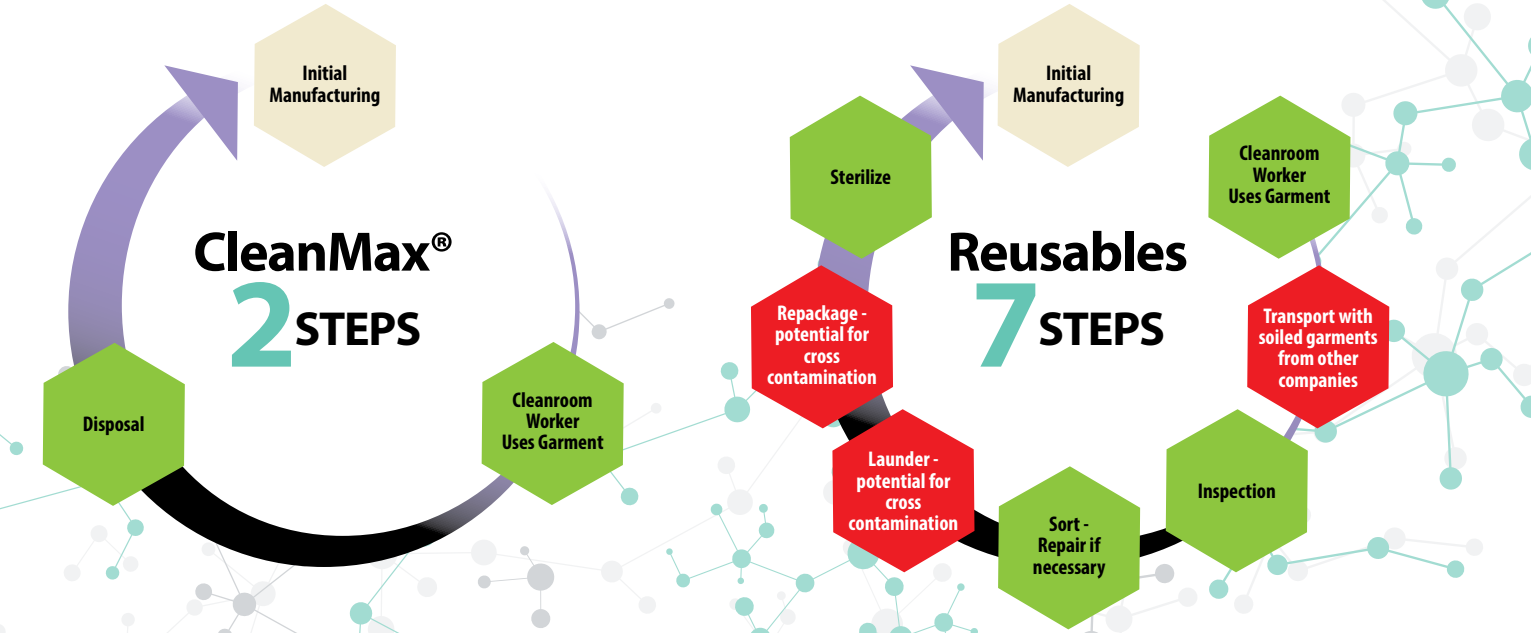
Initial Manufacturing

CleanMax®
2 STEPS

Disposal

Cleanroom Worker Uses Garment

Initial Manufacturing

Sterilize

Reusables
7 STEPS

Cleanroom Worker Uses Garment

Repackage - potential for cross contamination

Transport with soiled garments from other companies

Launder - potential for cross contamination

Inspection

Sort - Repair if necessary